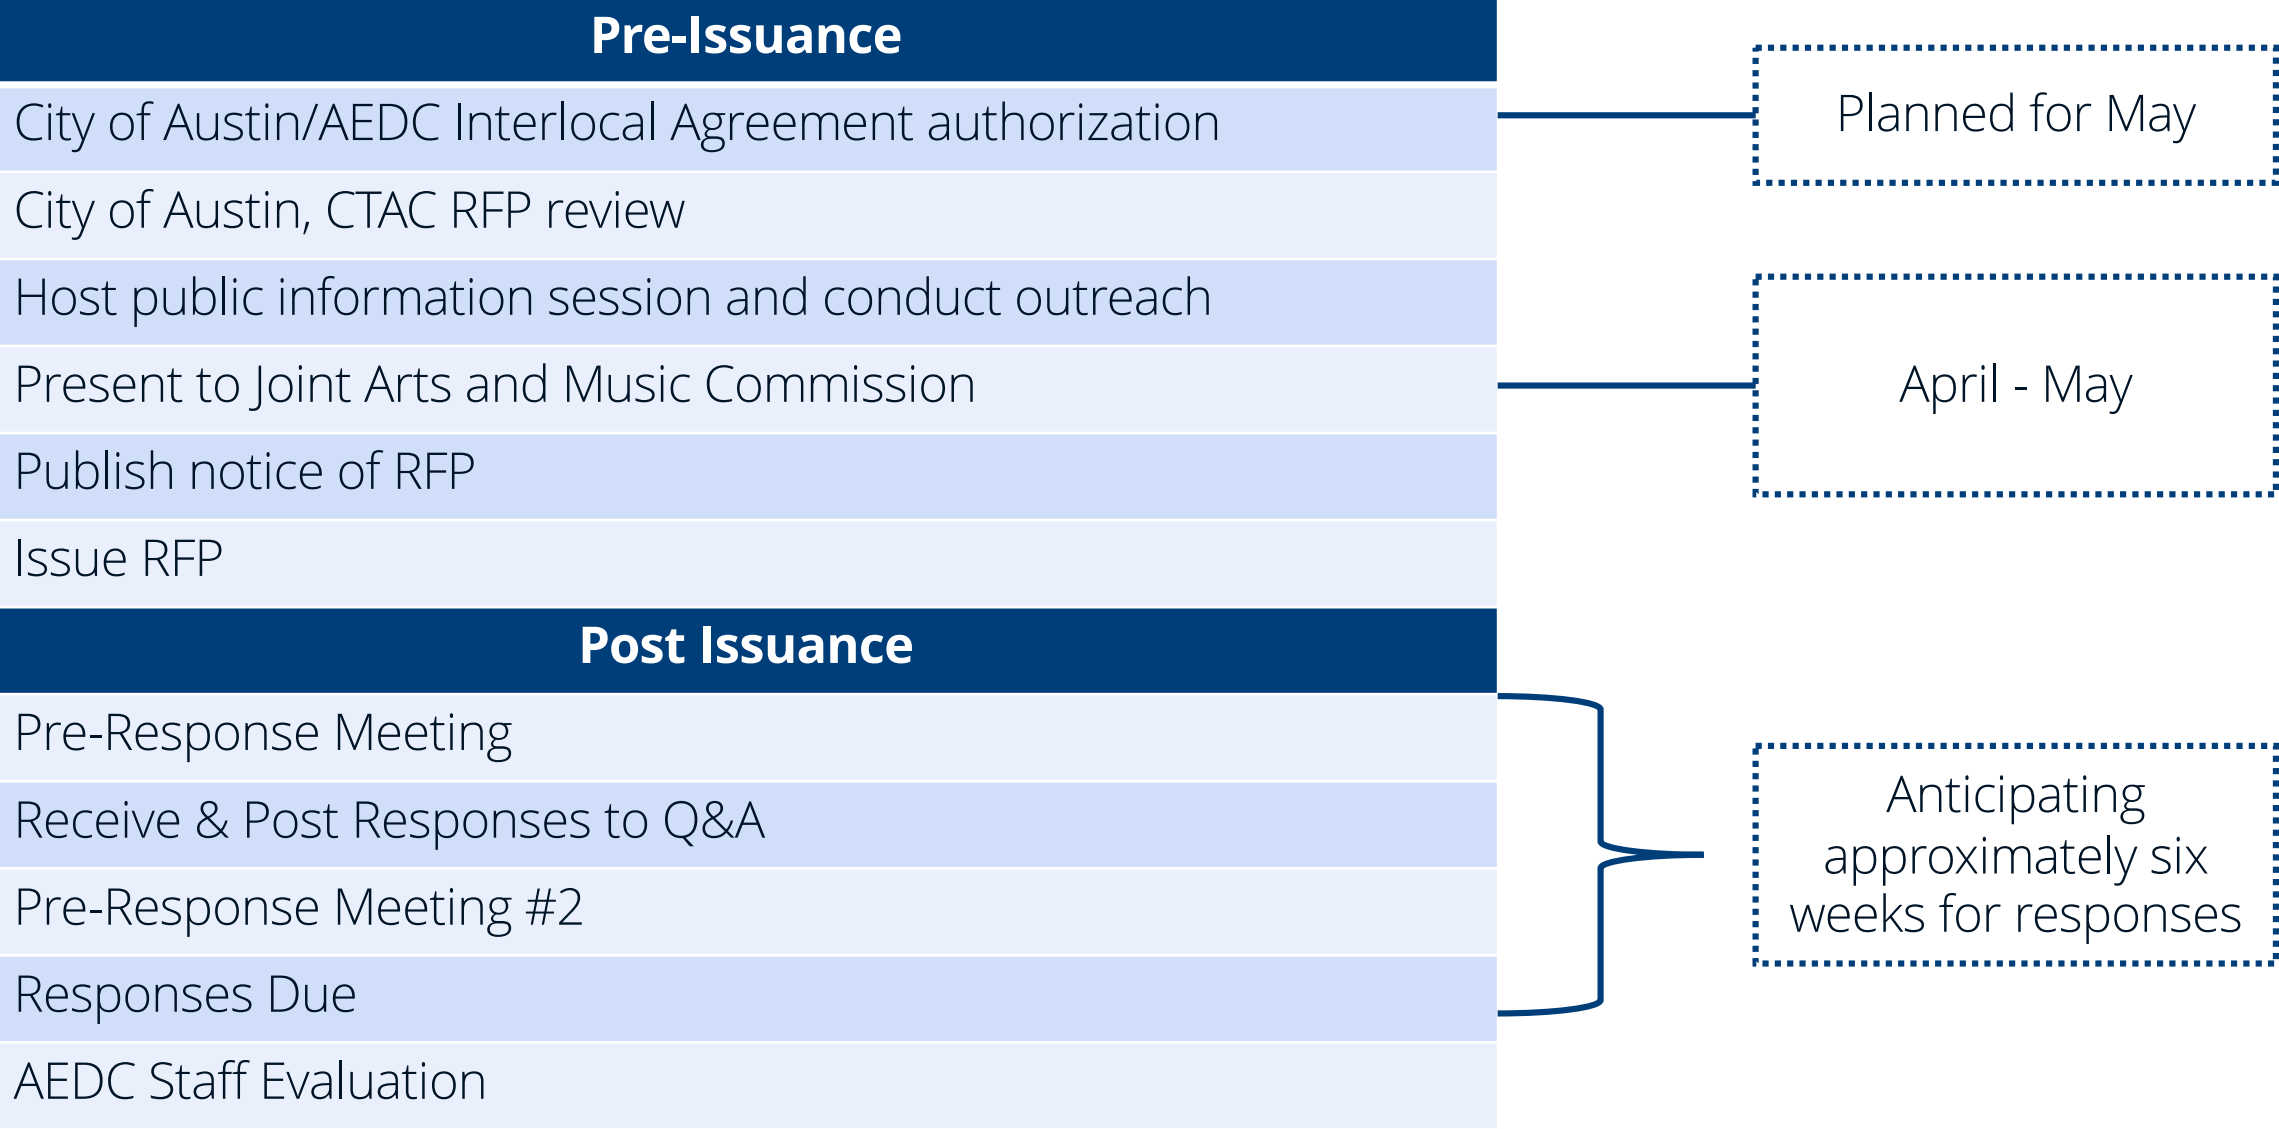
Pre-Issuance

City of Austin/AEDC Interlocal Agreement authorization

City of Austin, CTAC RFP review

Host public information session and conduct outreach

Present to Joint Arts and Music Commission

Publish notice of RFP

Issue RFP

Post Issuance

Pre-Response Meeting

Receive & Post Responses to Q&A

Pre-Response Meeting #2

Responses Due

AEDC Staff Evaluation

Planned for May

April - May

Anticipating approximately six weeks for responses